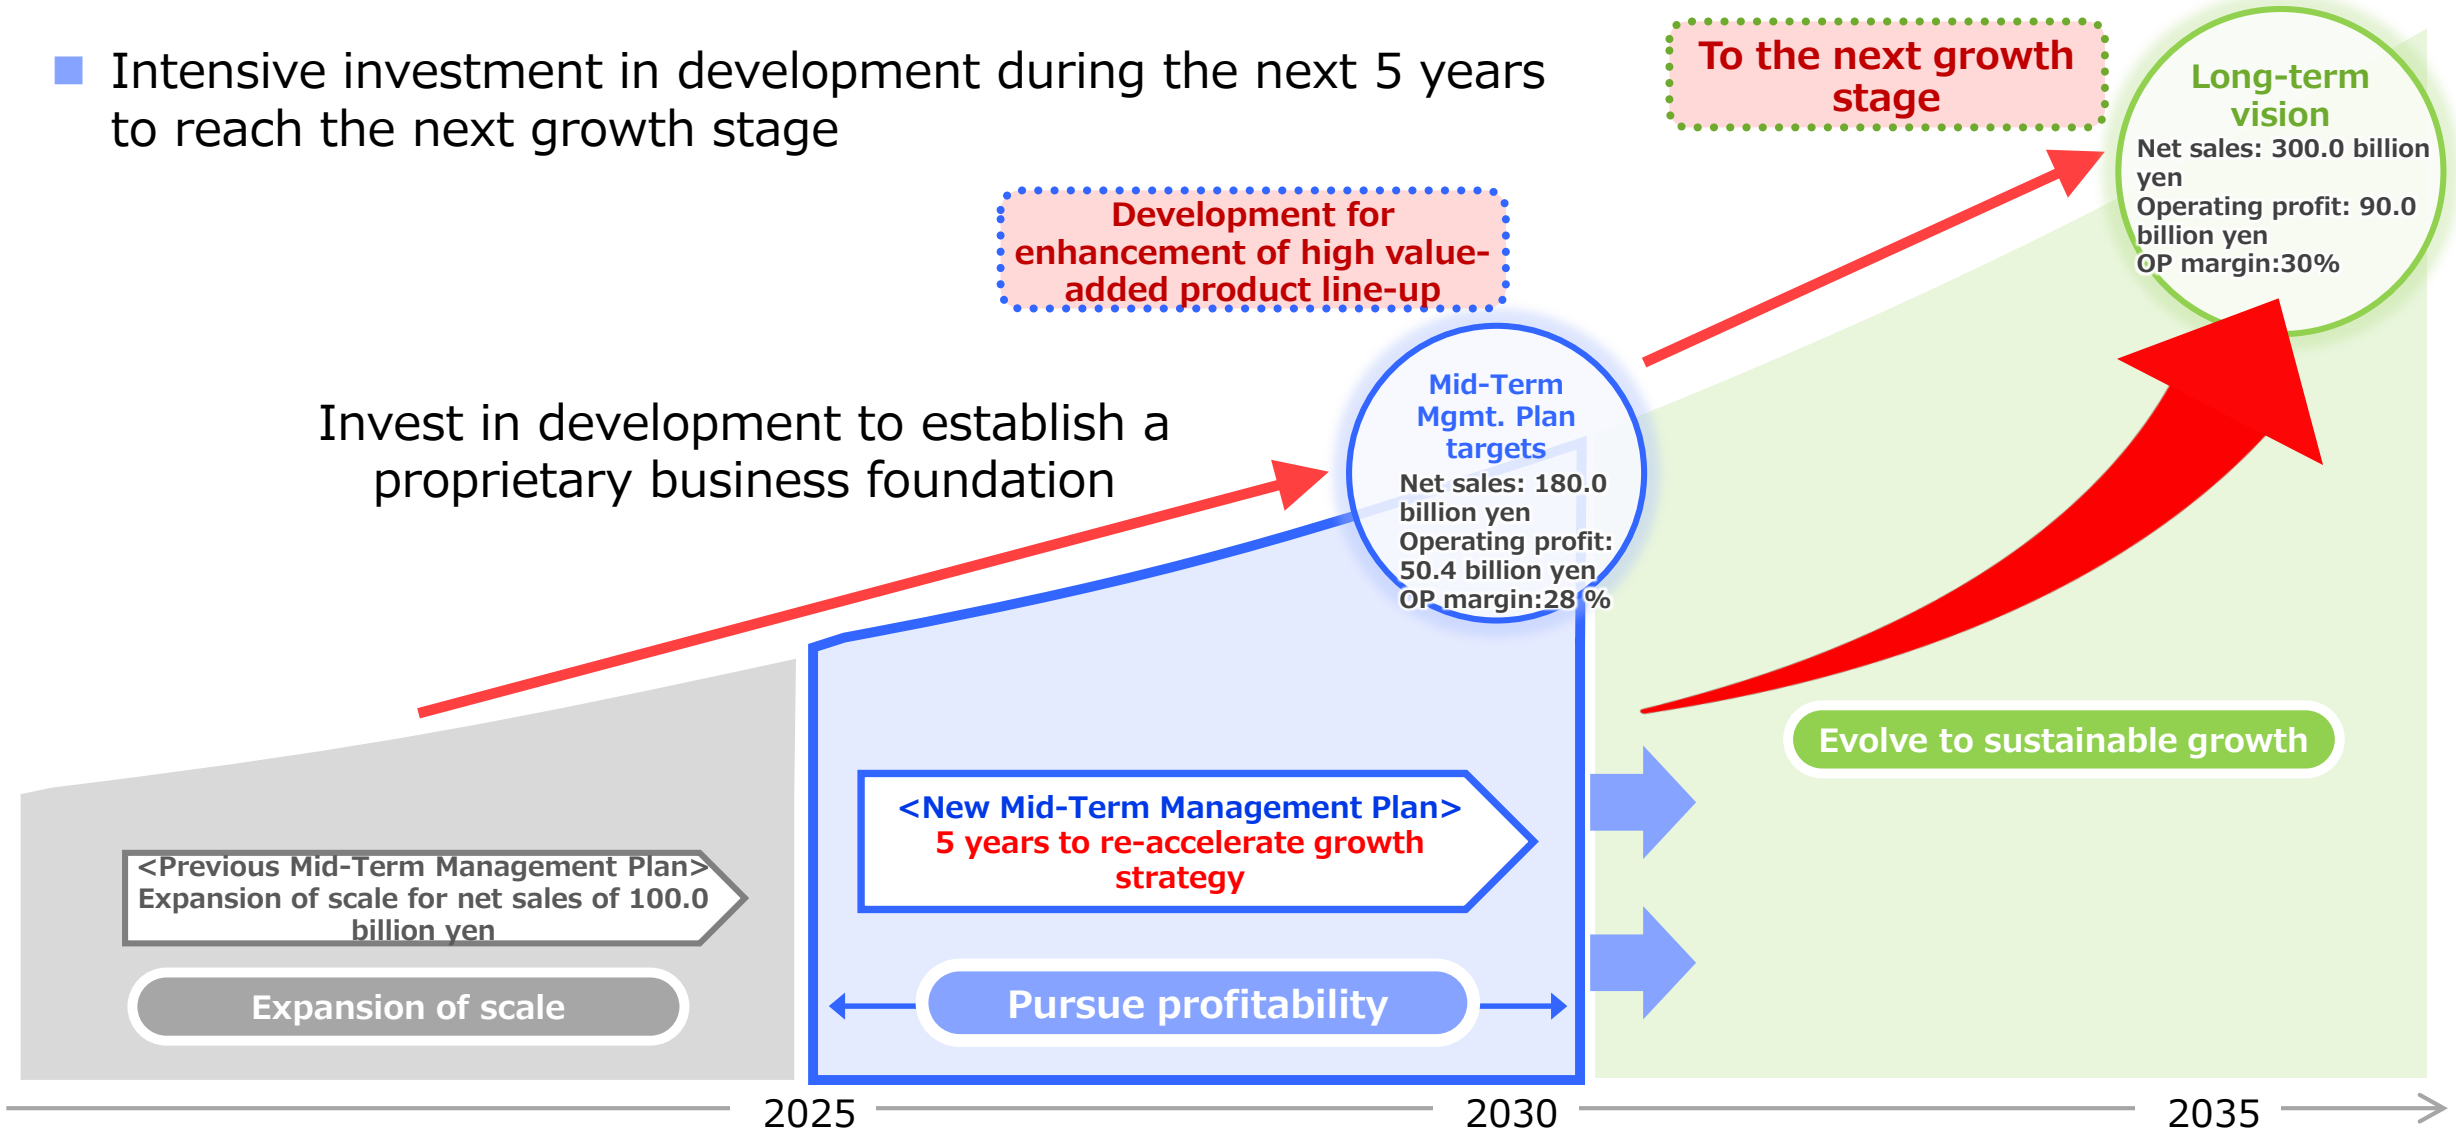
Intensive investment in development during the next 5 years to reach the next growth stage

To the next growth stage

Long-term vision
Net sales: 300.0 billion yen
Operating profit: 90.0 billion yen
OP margin:30%

Development for enhancement of high value-added product line-up

Invest in development to establish a proprietary business foundation

Mid-Term Mgmt. Plan targets
Net sales: 180.0 billion yen
Operating profit: 50.4 billion yen
OP margin:28%

Evolve to sustainable growth

<New Mid-Term Management Plan>
5 years to re-accelerate growth strategy

<Previous Mid-Term Management Plan>
Expansion of scale for net sales of 100.0 billion yen

Expansion of scale

Pursue profitability

2025

2030

2035